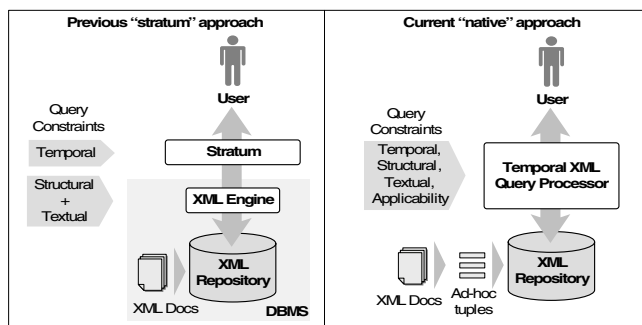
Previous "stratum" approach

User

Query Constraints

Temporal

Stratum

Structural + Textual

XML Engine

XML Repository

XML Docs

DBMS

Current "native" approach

User

Query Constraints

Temporal, Structural, Textual, Applicability

Temporal XML Query Processor

XML Repository

XML Docs

Ad-hoc tuples